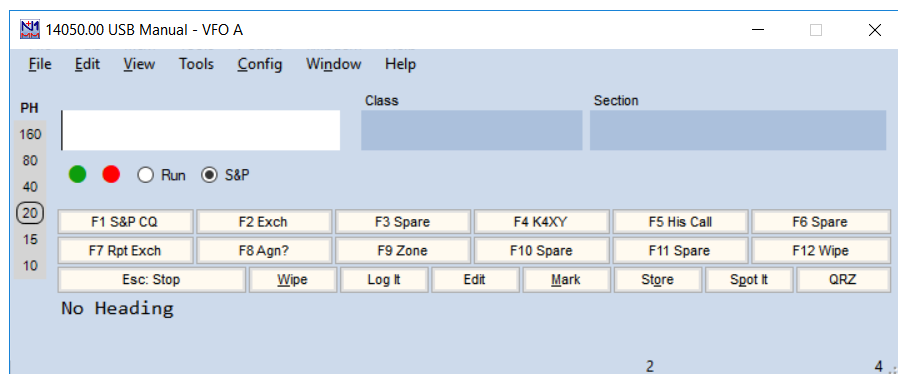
14050.00 USB Manual - VFO A

File Edit View Tools Config Window Help

PH
160
80
40
20
15
10

Class
Section

Run S&P

| F1 S&P CQ | F2 Exch | F3 Spare | F4 K4XY | F5 His Call | F6 Spare |
|---|---|---|---|---|---|
| F7 Rpt Exch | F8 Agn? | F9 Zone | F10 Spare | F11 Spare | F12 Wipe |

Esc: Stop Wipe Log It Edit Mark Store Spot It QRZ

No Heading

2
4